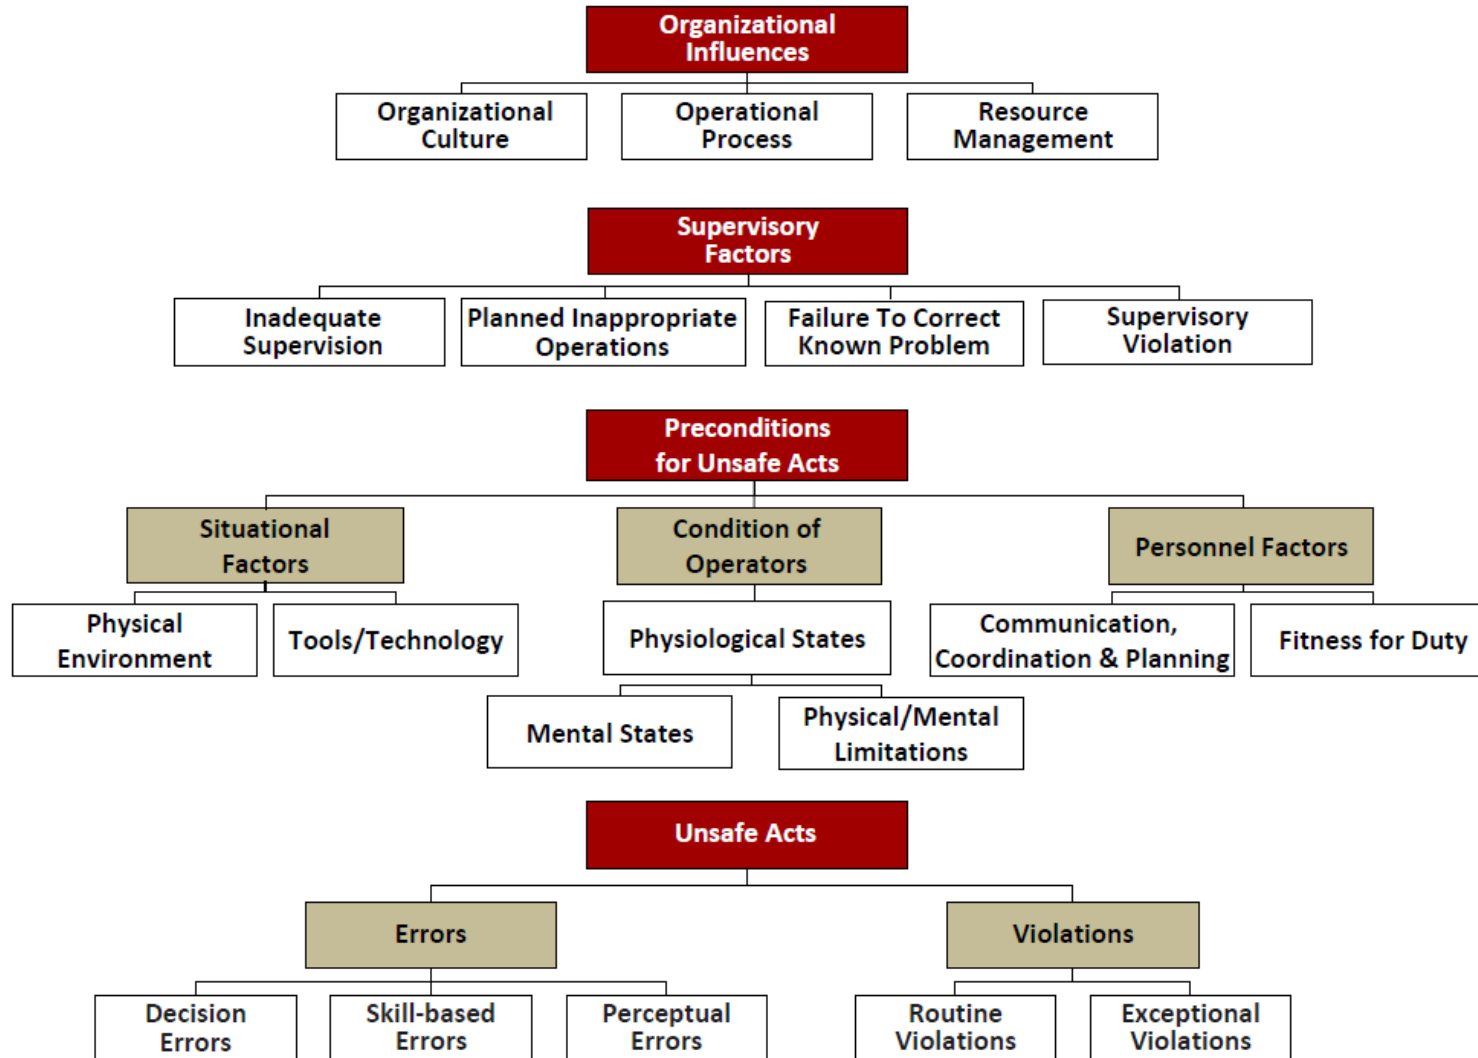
Organizational Influences

Organizational Culture

Operational Process

Resource Management

Supervisory Factors

Inadequate Supervision

Planned Inappropriate Operations

Failure To Correct Known Problem

Supervisory Violation

Preconditions for Unsafe Acts

Situational Factors

Condition of Operators

Personnel Factors

Physical Environment

Tools/Technology

Physiological States

Communication, Coordination & Planning

Fitness for Duty

Mental States

Physical/Mental Limitations

Unsafe Acts

Errors

Violations

Decision Errors

Skill-based Errors

Perceptual Errors

Routine Violations

Exceptional Violations